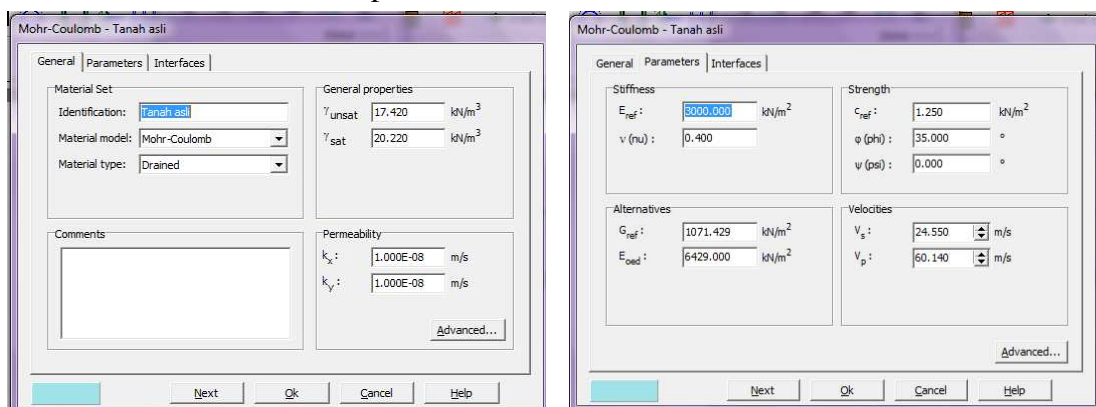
Mohr-Coulomb - Tanah asli

General | Parameters | Interfaces

Material Set

Identification: Tanah asli

Material model: Mohr-Coulomb

Material type: Drained

General properties

$\gamma_{unsat}$ 17.420 kN/m$^3$

$\gamma_{sat}$ 20.220 kN/m$^3$

Comments

Permeability

$k_x$: 1.000E-08 m/s

$k_y$: 1.000E-08 m/s

Advanced...

Next | Ok | Cancel | Help

Mohr-Coulomb - Tanah asli

General | Parameters | Interfaces

Stiffness

$E_{ref}$: 3000.000 kN/m$^2$

$\nu$ (nu) : 0.400

Strength

$c_{ref}$: 1.250 kN/m$^2$

$\varphi$ (phi) : 35.000 °

$\psi$ (psi) : 0.000 °

Alternatives

$G_{ref}$: 1071.429 kN/m$^2$

$E_{oed}$: 6429.000 kN/m$^2$

Velocities

$V_s$: 24.550 m/s

$V_p$: 60.140 m/s

Advanced...

Next | Ok | Cancel | Help